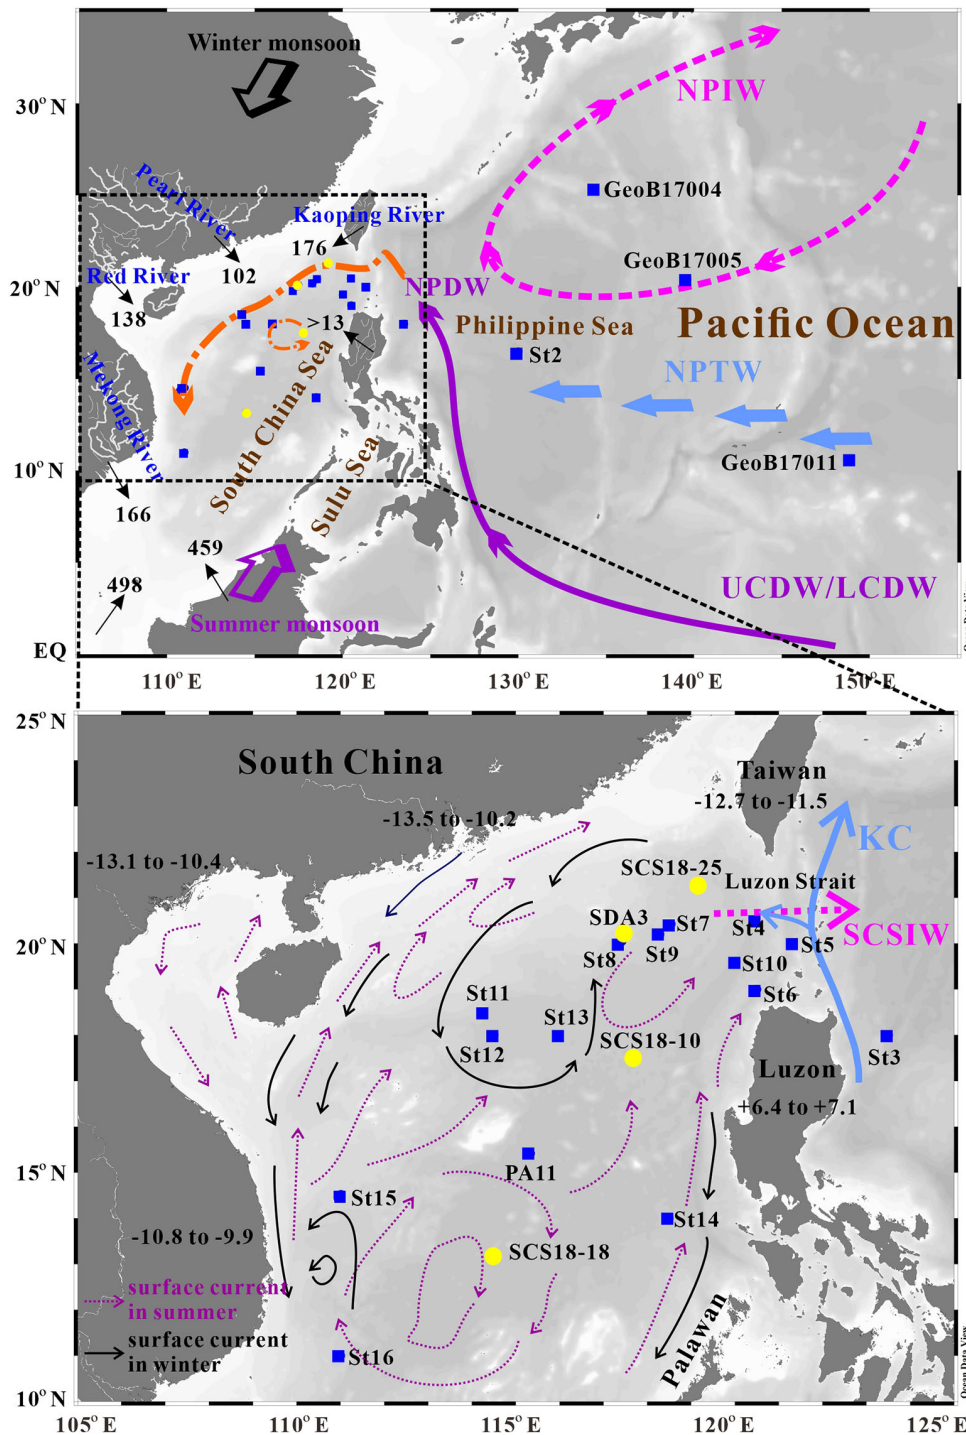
Winter monsoon
NPIW
30° N
Pearl River
Kaoping River
GeoB17004
176
102
Red River
GeoB17005
20° N
138
NPDW
>13
Philippine Sea
Pacific Ocean
St2
Mekong River
South China Sea
NPTW
10° N
166
Sulu Sea
GeoB17011
459
498
UCDW/LCDW
Summer monsoon
EQ
110° E
120° E
130° E
140° E
150° E

25° N
South China
Taiwan
-12.7 to -11.5
-13.5 to -10.2
KC
-13.1 to -10.4
SCS18-25
Luzon Strait
SDA3
St7
St4
20° N
St8
St9
St5
SCSIW
St10
St11
St6
St13
St12
SCS18-10
St3
Luzon
+6.4 to +7.1
15° N
PA11
St15
St14
-10.8 to -9.9
SCS18-18
surface current in summer
surface current in winter
St16
Palawan
10° N
105° E
110° E
115° E
120° E
125° E
Ocean Data View
Ocean Data View